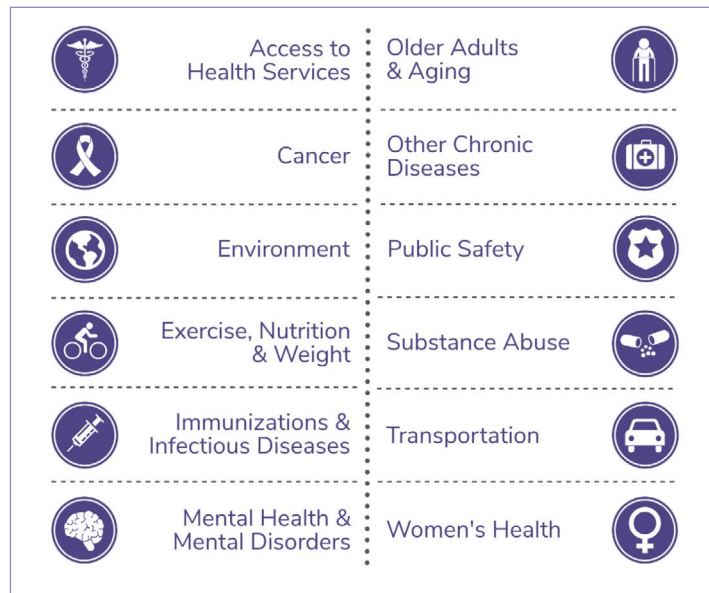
Access to Health Services

Cancer

Environment

Exercise, Nutrition & Weight

Immunizations & Infectious Diseases

Mental Health & Mental Disorders

Older Adults & Aging

Other Chronic Diseases

Public Safety

Substance Abuse

Transportation

Women's Health